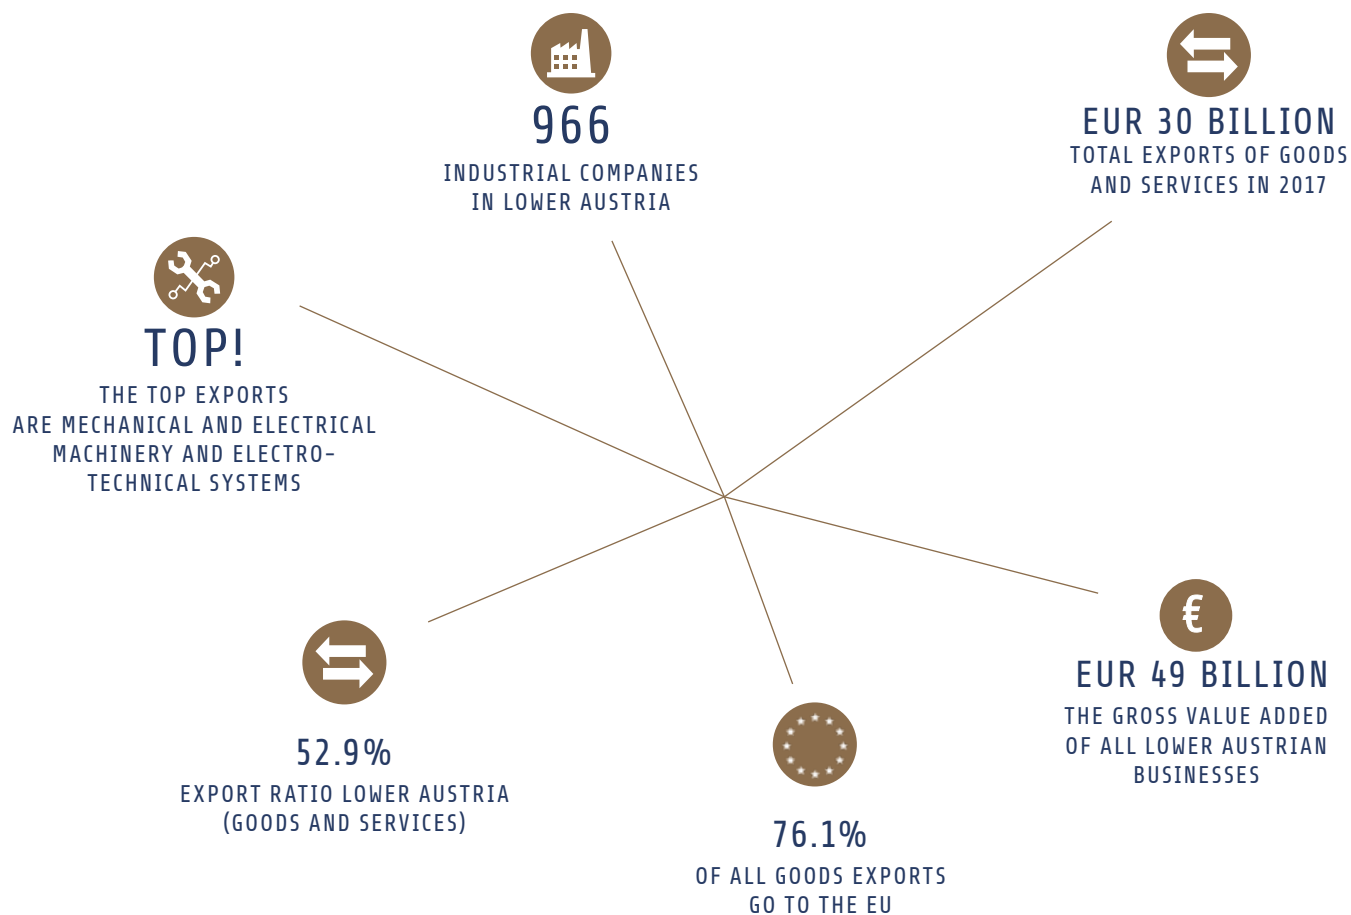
966
INDUSTRIAL COMPANIES IN LOWER AUSTRIA

EUR 30 BILLION
TOTAL EXPORTS OF GOODS AND SERVICES IN 2017

TOP!
THE TOP EXPORTS ARE MECHANICAL AND ELECTRICAL MACHINERY AND ELECTROTECHNICAL SYSTEMS

EUR 49 BILLION
THE GROSS VALUE ADDED OF ALL LOWER AUSTRIAN BUSINESSES

52.9%
EXPORT RATIO LOWER AUSTRIA (GOODS AND SERVICES)

76.1%
OF ALL GOODS EXPORTS GO TO THE EU